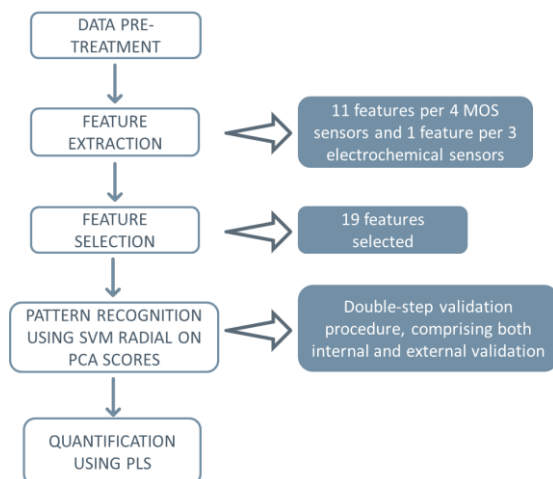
DATA PRE-TREATMENT

FEATURE EXTRACTION

11 features per 4 MOS sensors and 1 feature per 3 electrochemical sensors

FEATURE SELECTION

19 features selected

PATTERN RECOGNITION USING SVM RADIAL ON PCA SCORES

Double-step validation procedure, comprising both internal and external validation

QUANTIFICATION USING PLS